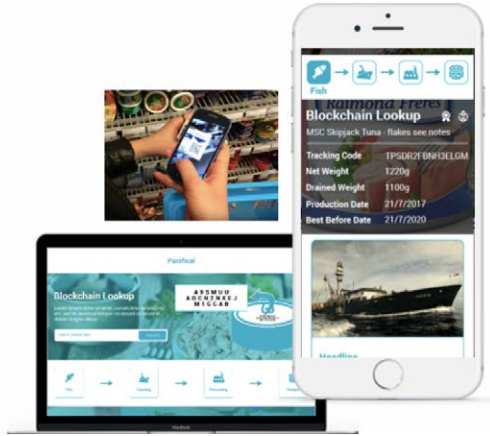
Fish

Raimond Freres

Blockchain Lookup

MSC Skipjack Tuna - flakes see notes

| Tracking Code | TPSDR2FBNH3ELGM |
|---|---|
| Net Weight | 1220g |
| Drained Weight | 1100g |
| Production Date | 21/7/2017 |
| Best Before Date | 21/7/2020 |

Headline

Pacifical

Blockchain Lookup

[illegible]

A9SMUB
ABCNTRRZJ
MICCAB

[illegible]

Fish

Catching

Processing

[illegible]

MacBook